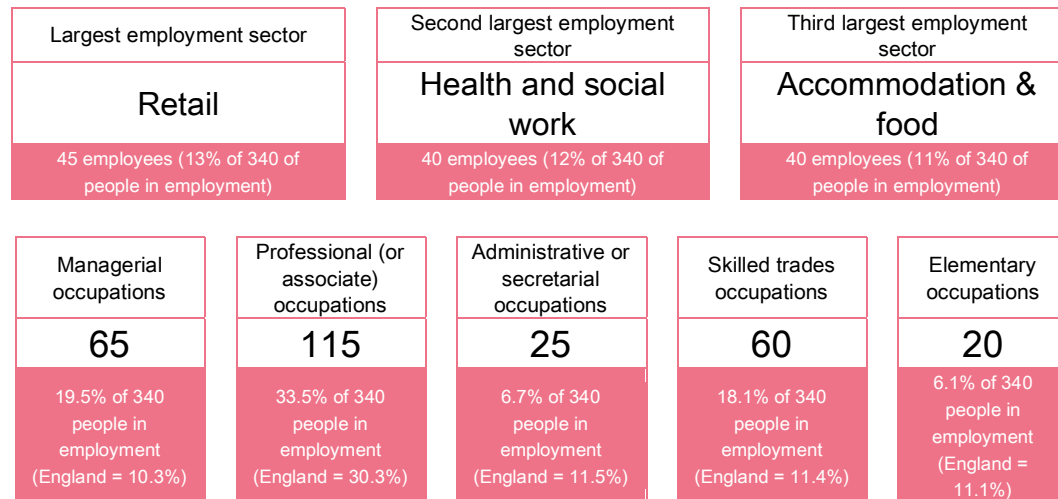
Largest employment sector

Retail

45 employees (13% of 340 of people in employment)

Second largest employment sector

Health and social work

40 employees (12% of 340 of people in employment)

Third largest employment sector

Accommodation & food

40 employees (11% of 340 of people in employment)

Managerial occupations

65

19.5% of 340 people in employment (England = 10.3%)

Professional (or associate) occupations

115

33.5% of 340 people in employment (England = 30.3%)

Administrative or secretarial occupations

25

6.7% of 340 people in employment (England = 11.5%)

Skilled trades occupations

60

18.1% of 340 people in employment (England = 11.4%)

Elementary occupations

20

6.1% of 340 people in employment (England = 11.1%)